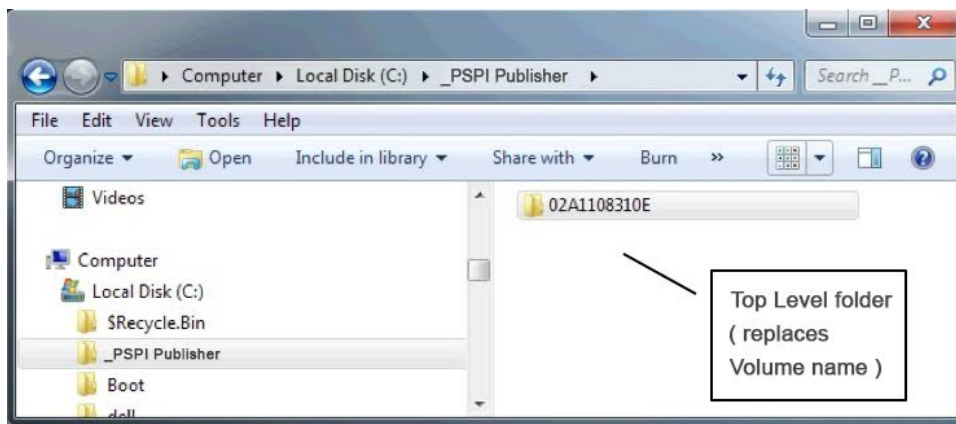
Computer ▸ Local Disk (C:) ▸ _PSPI Publisher ▸

Search _P...

File Edit View Tools Help

Organize ▾ Open Include in library ▾ Share with ▾ Burn »

Videos

Computer

Local Disk (C:)

$Recycle.Bin

_PSPI Publisher

Boot

dell

02A1108310E

Top Level folder ( replaces Volume name )